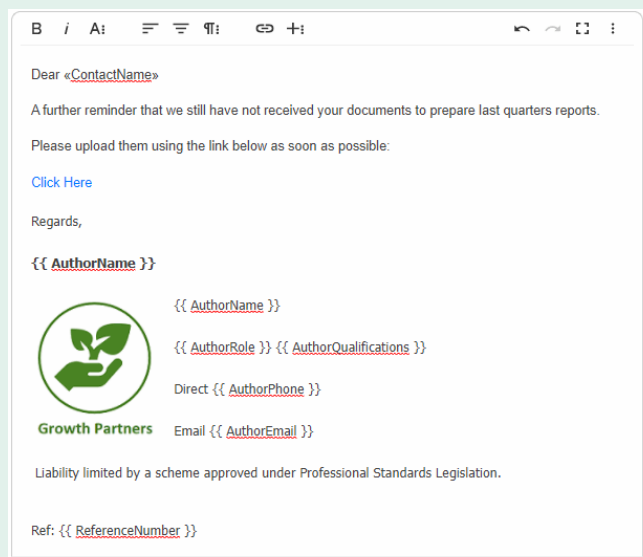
B i A

Dear «ContactName»

A further reminder that we still have not received your documents to prepare last quarters reports.

Please upload them using the link below as soon as possible:

Click Here

Regards,

{{ AuthorName }}

Growth Partners

{{ AuthorName }}

{{ AuthorRole }} {{ AuthorQualifications }}

Direct {{ AuthorPhone }}

Email {{ AuthorEmail }}

Liability limited by a scheme approved under Professional Standards Legislation.

Ref: {{ ReferenceNumber }}